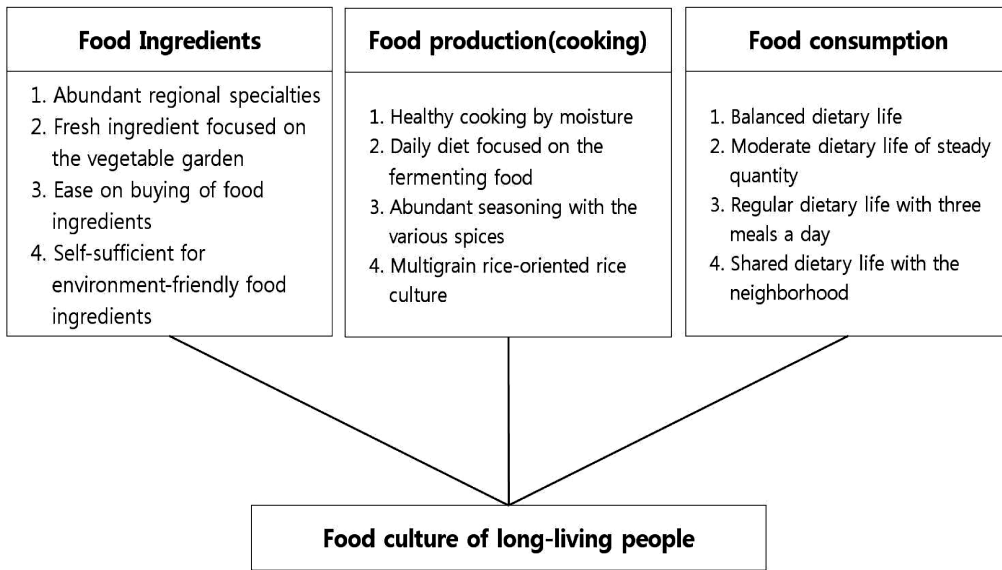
Food Ingredients

1. Abundant regional specialties
2. Fresh ingredient focused on the vegetable garden
3. Ease on buying of food ingredients
4. Self-sufficient for environment-friendly food ingredients

Food production(cooking)

1. Healthy cooking by moisture
2. Daily diet focused on the fermenting food
3. Abundant seasoning with the various spices
4. Multigrain rice-oriented rice culture

Food consumption

1. Balanced dietary life
2. Moderate dietary life of steady quantity
3. Regular dietary life with three meals a day
4. Shared dietary life with the neighborhood

Food culture of long-living people